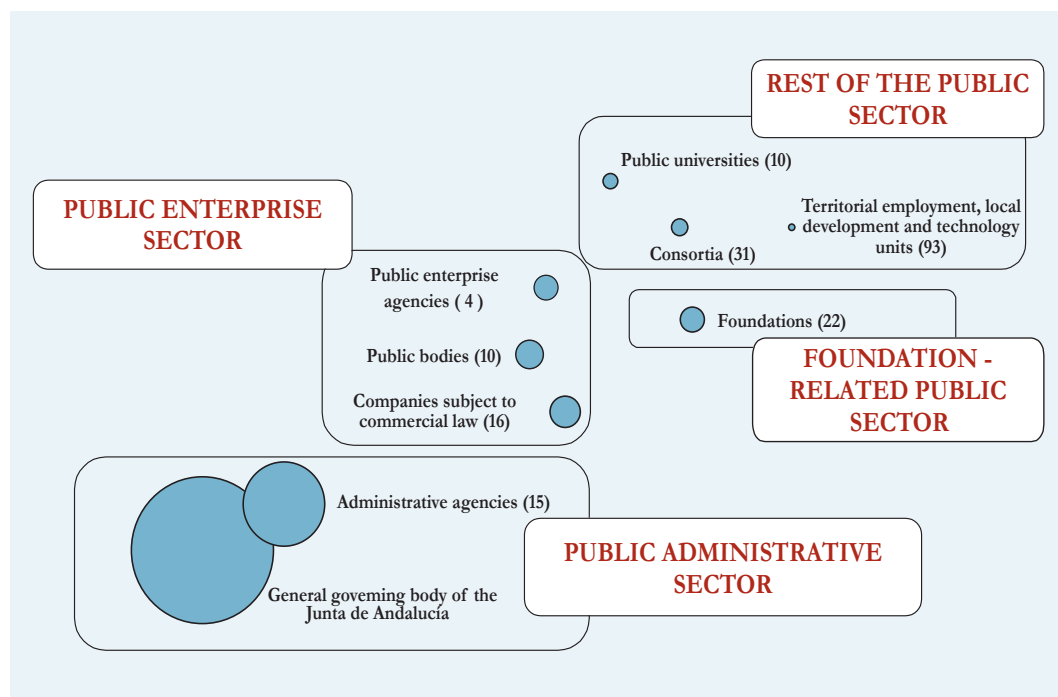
REST OF THE PUBLIC SECTOR

Public universities (10)

Territorial employment, local development and technology units (93)

Consortia (31)

PUBLIC ENTERPRISE SECTOR

Public enterprise agencies ( 4 )

Public bodies (10)

Companies subject to commercial law (16)

Foundations (22)

FOUNDATION - RELATED PUBLIC SECTOR

Administrative agencies (15)

General goveming body of the Junta de Andalucía

PUBLIC ADMINISTRATIVE SECTOR